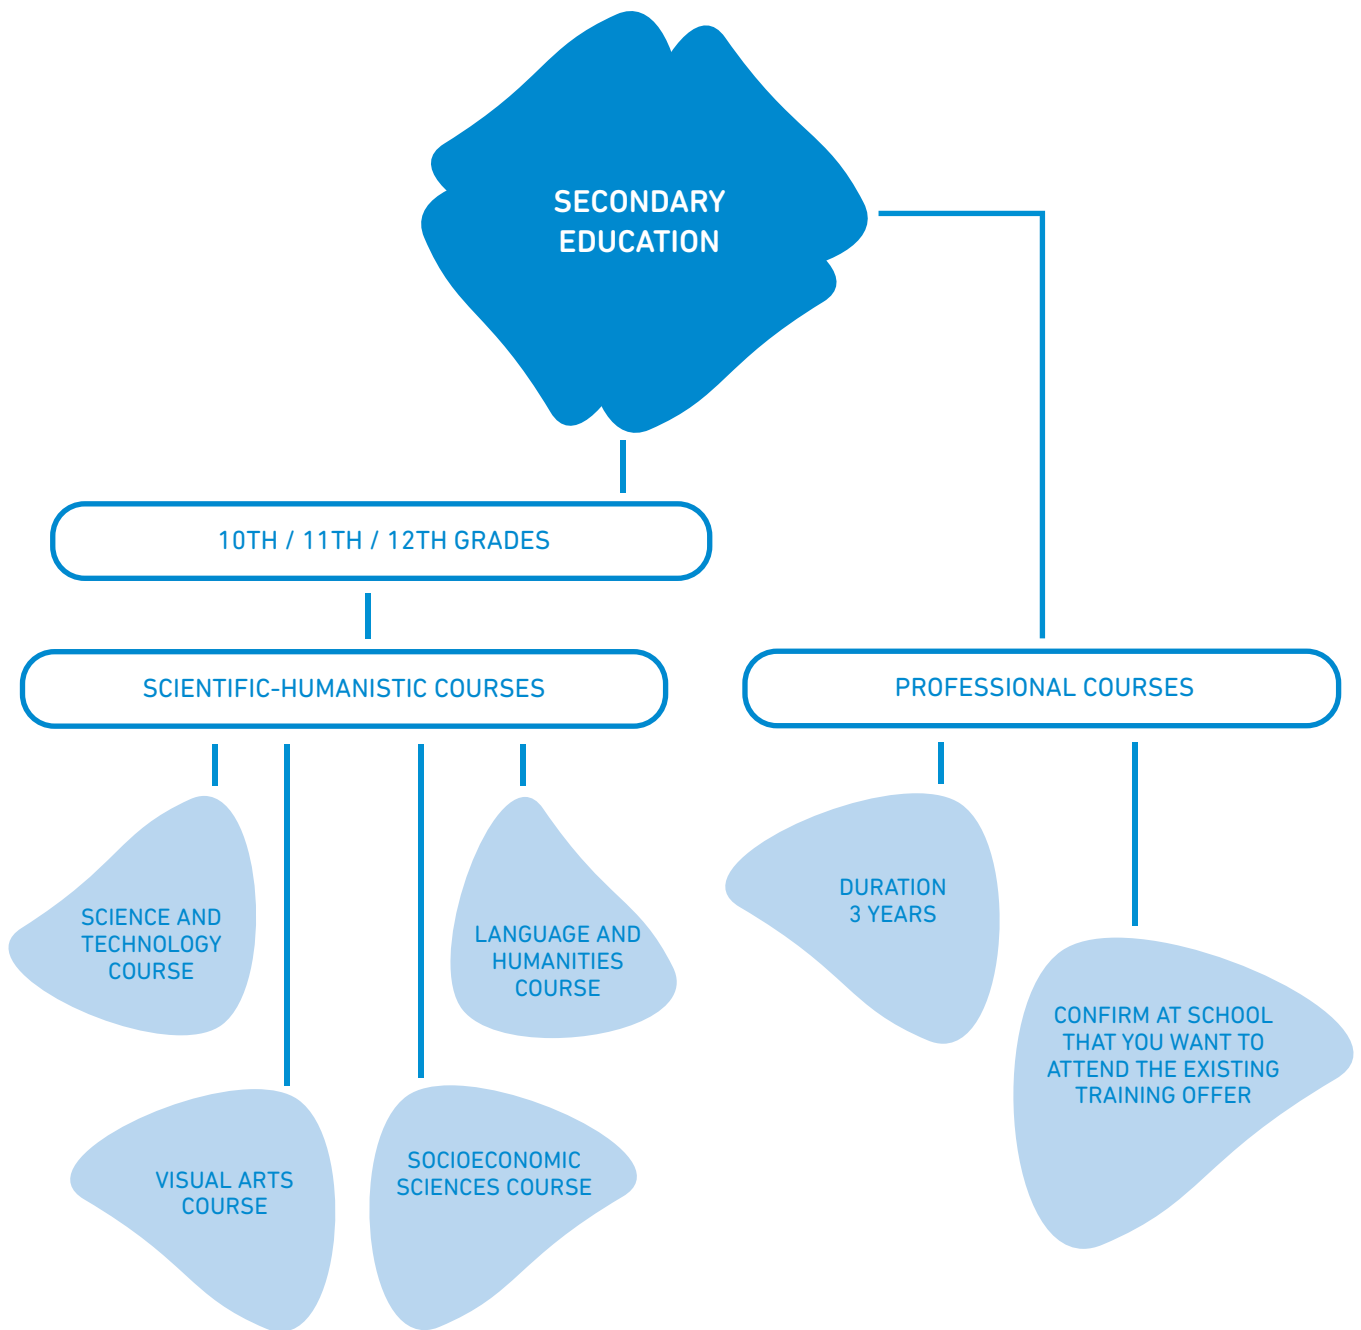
SECONDARY EDUCATION

10TH / 11TH / 12TH GRADES

SCIENTIFIC-HUMANISTIC COURSES

PROFESSIONAL COURSES

SCIENCE AND TECHNOLOGY COURSE

LANGUAGE AND HUMANITIES COURSE

VISUAL ARTS COURSE

SOCIOECONOMIC SCIENCES COURSE

DURATION 3 YEARS

CONFIRM AT SCHOOL THAT YOU WANT TO ATTEND THE EXISTING TRAINING OFFER